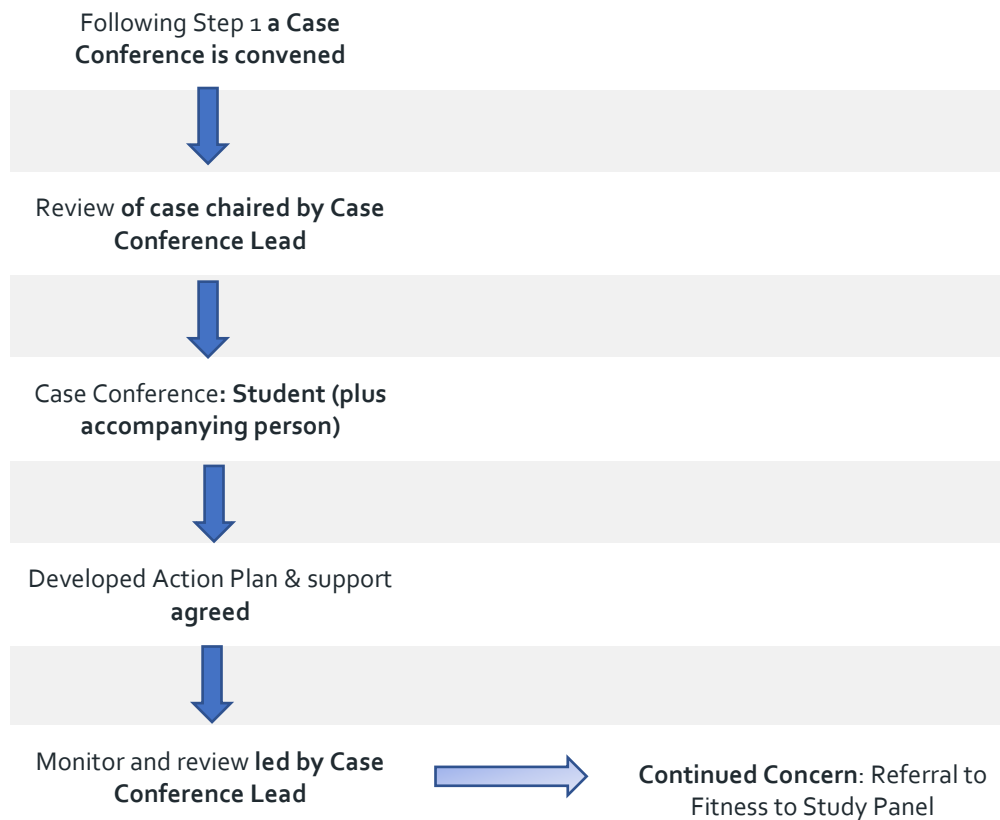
Following Step 1 a Case Conference is convened

Review of case chaired by Case Conference Lead

Case Conference: Student (plus accompanying person)

Developed Action Plan & support agreed

Monitor and review led by Case Conference Lead

Continued Concern: Referral to Fitness to Study Panel